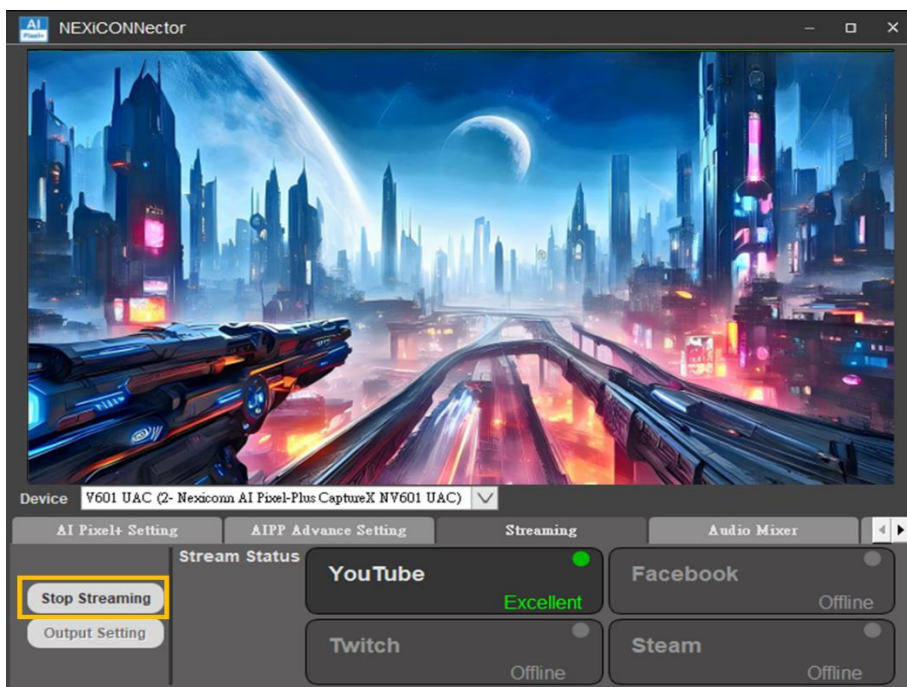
AI Pixel+ NEXiCONNector

Device V601 UAC (2- Nexiconn AI Pixel-Plus CaptureX NV601 UAC)

AI Pixel+ Setting | AIPP Advance Setting | Streaming | Audio Mixer

Stop Streaming

Output Setting

Stream Status

YouTube
Excellent

Facebook
Offline

Twitch
Offline

Steam
Offline